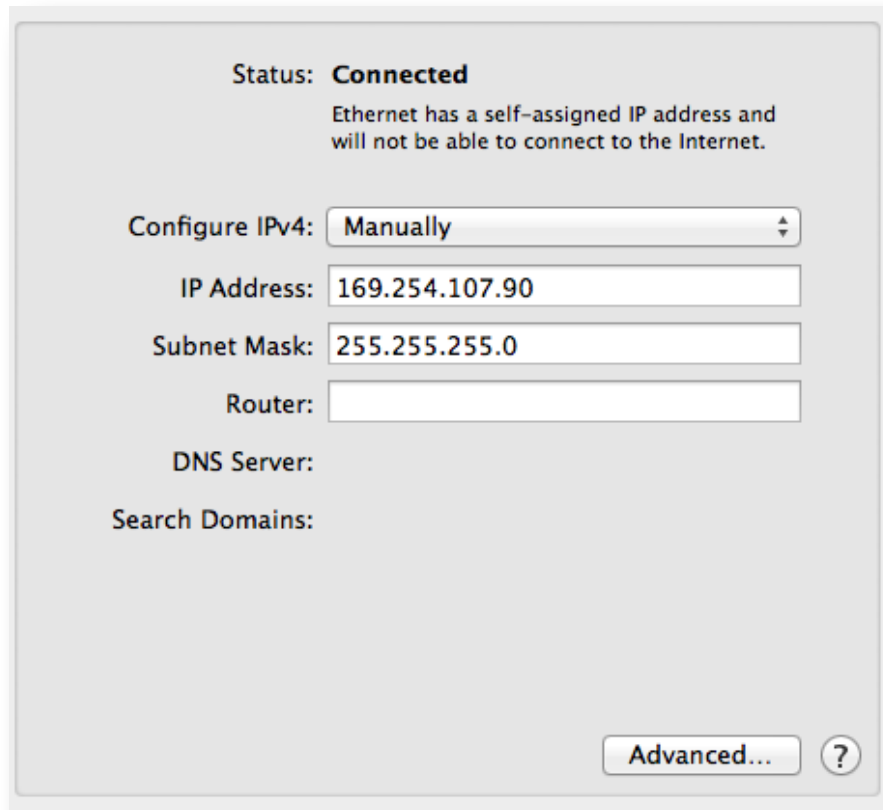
Status: Connected

Ethernet has a self-assigned IP address and will not be able to connect to the Internet.

Configure IPv4: Manually

IP Address: 169.254.107.90

Subnet Mask: 255.255.255.0

Router:

DNS Server:

Search Domains:

Advanced...

?